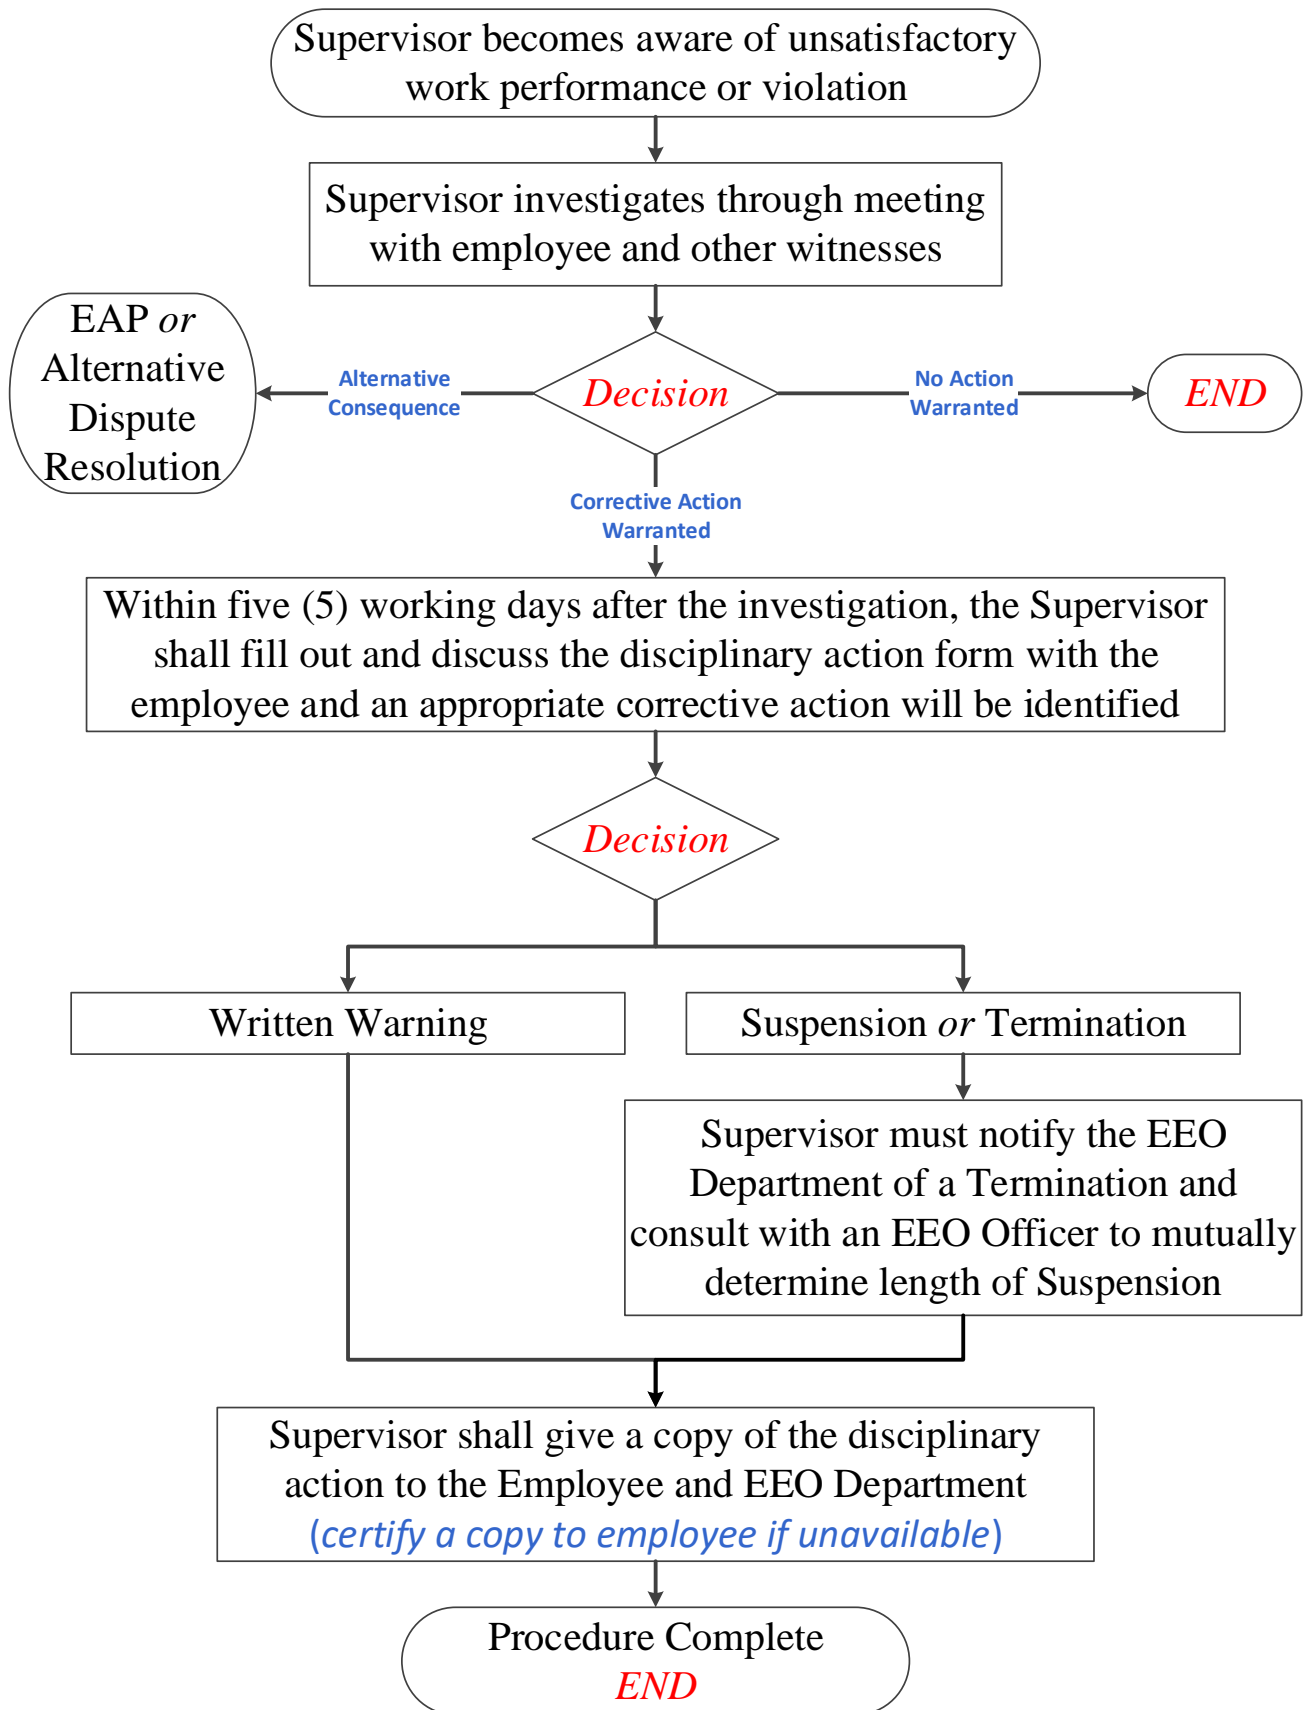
Supervisor becomes aware of unsatisfactory work performance or violation

Supervisor investigates through meeting with employee and other witnesses

EAP or Alternative Dispute Resolution

Alternative Consequence

Decision

No Action Warranted

END

Corrective Action Warranted

Within five (5) working days after the investigation, the Supervisor shall fill out and discuss the disciplinary action form with the employee and an appropriate corrective action will be identified

Decision

Written Warning

Suspension or Termination

Supervisor must notify the EEO Department of a Termination and consult with an EEO Officer to mutually determine length of Suspension

Supervisor shall give a copy of the disciplinary action to the Employee and EEO Department (certify a copy to employee if unavailable)

Procedure Complete
END